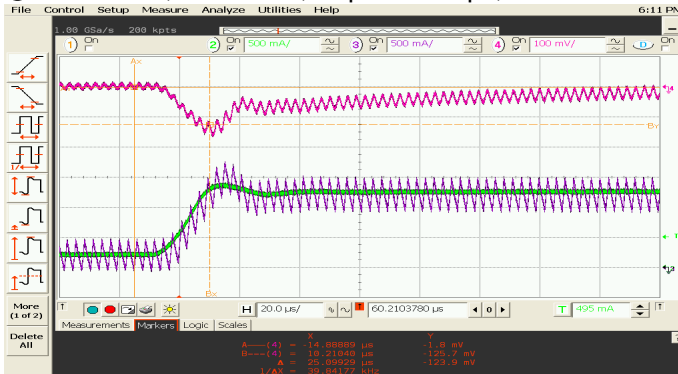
File Control Setup Measure Analyze Utilities Help 6:11 PM

1.00 GSa/s 200 kpts

1 On

2 On 500 mA/

3 On 500 mA/

4 On 100 mV/

D On

Ax

By

Bx

More (1 of 2)

Delete All

H 20.0 µs/

T 60.2103780 µs

0

T 495 mA

Measurements Markers Logic Scales

| | X | Y |
|---|---|---|
| A---(4) = | -14.88889 µs | -1.8 mV |
| B---(4) = | 10.21040 µs | -125.7 mV |
| Δ = | 25.09929 µs | -123.9 mV |
| 1/ΔX = | 39.84177 kHz | |